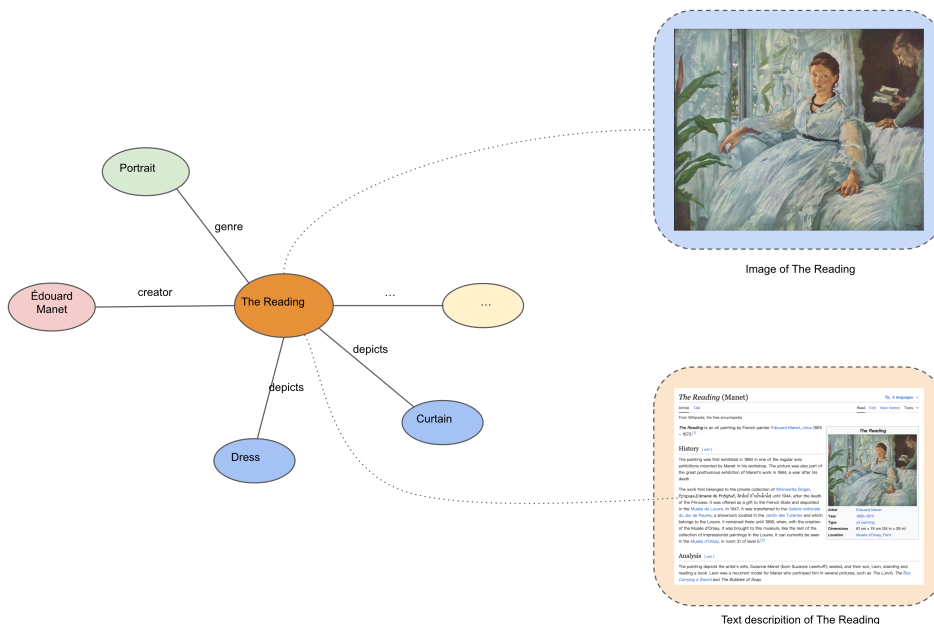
Portrait

genre

Édouard Manet

creator

The Reading

...

...

depicts

depicts

Curtain

Dress

Image of The Reading

The Reading (Manet)

6 languages

Article Talk

Read Edit View history Tools

From Wikipedia, the free encyclopedia

The Reading is an oil painting by French painter Édouard Manet, circa 1865 – 1873.[1]

History [edit]

The painting was first exhibited in 1880 in one of the regular solo exhibitions mounted by Manet in his workshop. The picture was also part of the great posthumous exhibition of Manet's work in 1884, a year after his death.

The work first belonged to the private collection of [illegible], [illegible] until 1944, after the death of the Princess. It was offered as a gift to the French State and deposited in the Musée du Louvre. In 1947, it was transferred to the Galerie nationale du Jeu de Paume, a showroom located in the Jardin des Tuileries and which belongs to the Louvre. It remained there until 1986, when, with the creation of the Musée d'Orsay, it was brought to this museum, like the rest of the collection of Impressionist paintings in the Louvre. It can currently be seen in the Musée d'Orsay, in room 31 of level 5.[1]

The Reading

Artist Édouard Manet
Year 1865–1873
Type oil painting
Dimensions 61 cm × 74 cm (24 in × 29 in)
Location Musée d'Orsay, Paris

Analysis [edit]

The painting depicts the artist's wife, Suzanne Manet (born Suzanne Leenhoff), seated, and their son, Leon, standing and reading a book. Leon was a recurrent model for Manet who portrayed him in several pictures, such as The Lunch, The Boy Carrying a Sword and The Bubbles of Soap.

Text description of The Reading